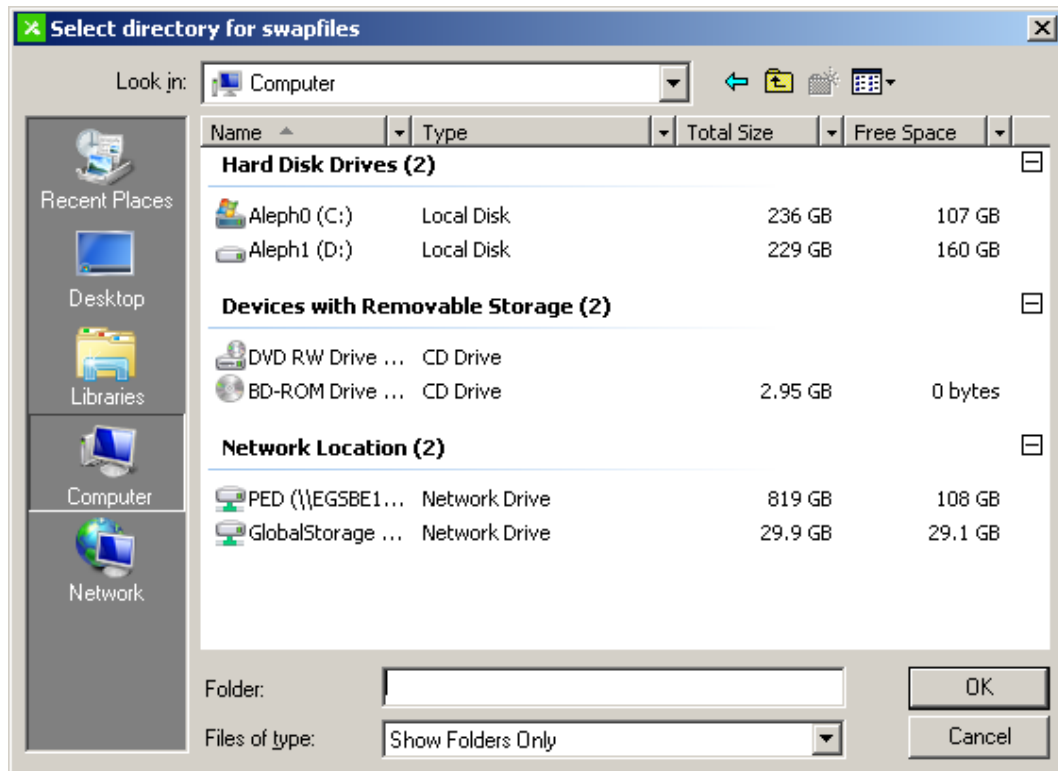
Select directory for swapfiles

Look in: Computer

Recent Places
Desktop
Libraries
Computer
Network

| Name | Type | Total Size | Free Space |
|---|---|---|---|
| **Hard Disk Drives (2)** | | | |
| Aleph0 (C:) | Local Disk | 236 GB | 107 GB |
| Aleph1 (D:) | Local Disk | 229 GB | 160 GB |
| **Devices with Removable Storage (2)** | | | |
| DVD RW Drive ... | CD Drive | | |
| BD-ROM Drive ... | CD Drive | 2.95 GB | 0 bytes |
| **Network Location (2)** | | | |
| PED (\\EGSBE1... | Network Drive | 819 GB | 108 GB |
| GlobalStorage ... | Network Drive | 29.9 GB | 29.1 GB |

Folder:
Files of type: Show Folders Only

OK
Cancel